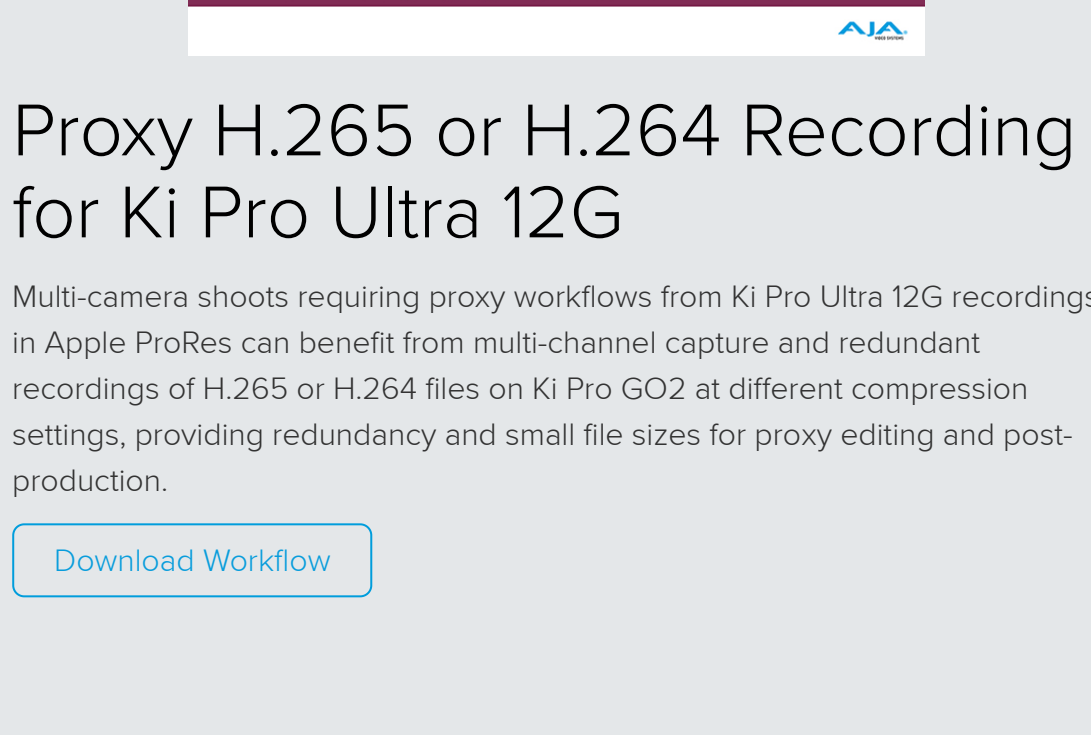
AJA

Proxy H.265 or H.264 Recording for Ki Pro Ultra 12G

Multi-camera shoots requiring proxy workflows from Ki Pro Ultra 12G recordings in Apple ProRes can benefit from multi-channel capture and redundant recordings of H.265 or H.264 files on Ki Pro GO2 at different compression settings, providing redundancy and small file sizes for proxy editing and post-production.

Download Workflow